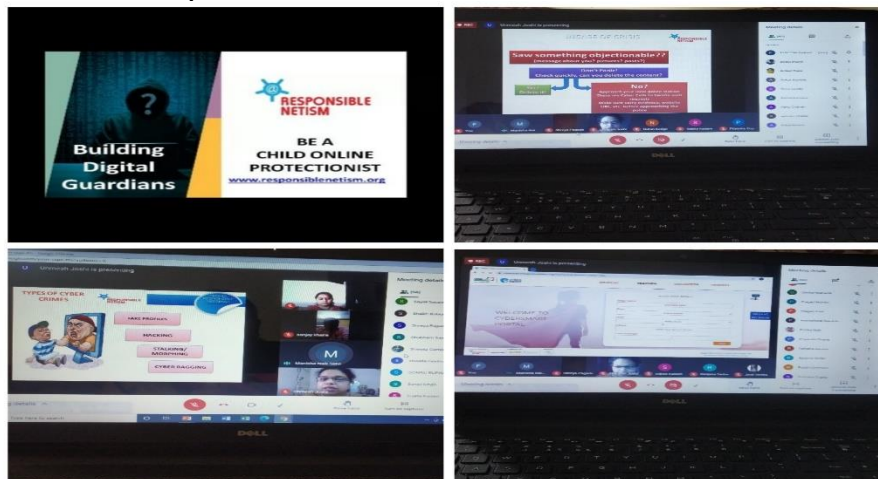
Building Digital Guardians

RESPONSIBLE NETISM

BE A CHILD ONLINE PROTECTIONIST

www.responsiblenetism.org

Unnati Joshi is presenting

Saw something objectionable ?? (message about you? pictures? posts?)

Don't Panic! Check quickly, can you delete the content?

No?

Meeting details

DELL

Unnati Joshi is presenting

TYPES OF CYBER CRIMES

RESPONSIBLE NETISM

SMS PHISHING

HACKING

STALKING/ MORPHING

CYBER BAGGING

M

Meeting details

DELL

Unnati Joshi is presenting

WELCOME TO CYBERSAFE

Meeting details

DELL